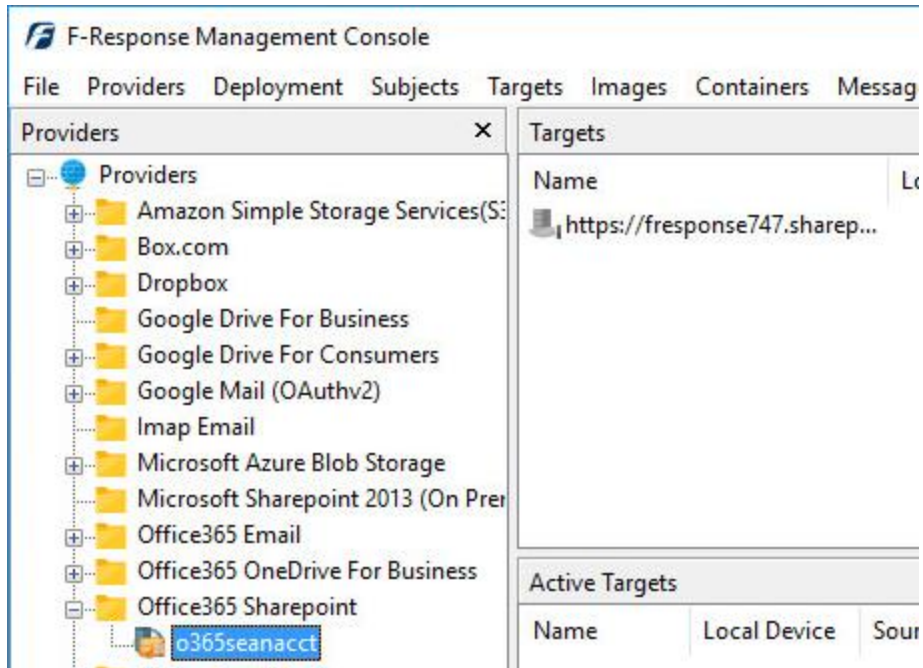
F-Response Management Console

File Providers Deployment Subjects Targets Images Containers Messag

Providers ×

Providers
Amazon Simple Storage Services(S3
Box.com
Dropbox
Google Drive For Business
Google Drive For Consumers
Google Mail (OAuthv2)
Imap Email
Microsoft Azure Blob Storage
Microsoft Sharepoint 2013 (On Prer
Office365 Email
Office365 OneDrive For Business
Office365 Sharepoint
o365seanacct

Targets

| Name | Lo |
|---|---|
| https://fresponse747.sharep... | |

Active Targets

| Name | Local Device | Sour |
|---|---|---|